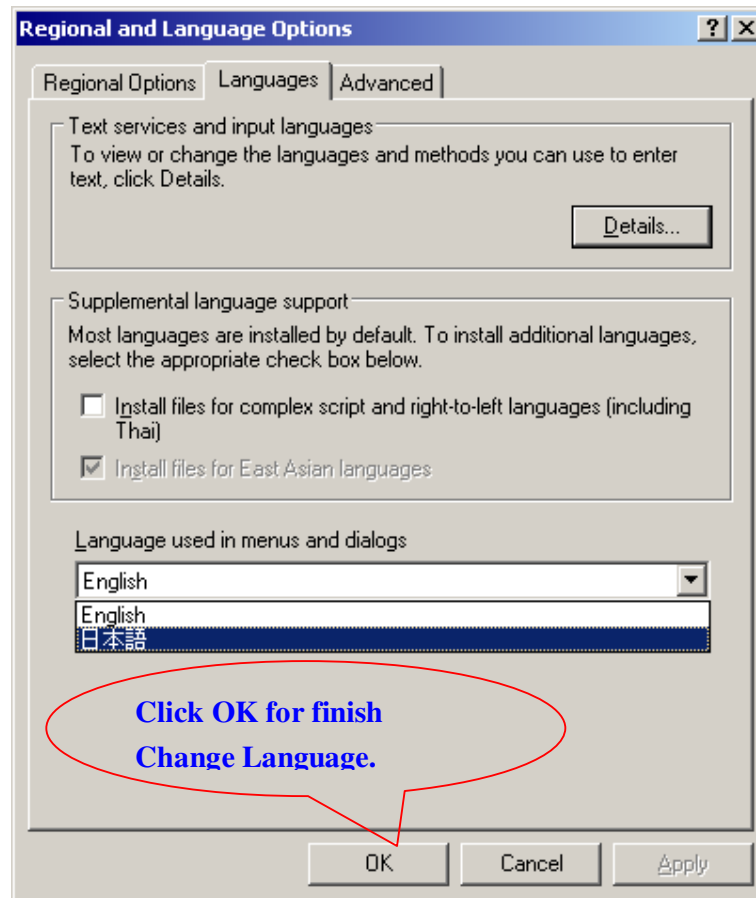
Regional and Language Options

?

Regional Options | Languages | Advanced

Text services and input languages

To view or change the languages and methods you can use to enter text, click Details.

Details...

Supplemental language support

Most languages are installed by default. To install additional languages, select the appropriate check box below.

Install files for complex script and right-to-left languages (including Thai)

Install files for East Asian languages

Language used in menus and dialogs

English

English

日本語

Click OK for finish

Change Language.

OK

Cancel

Apply